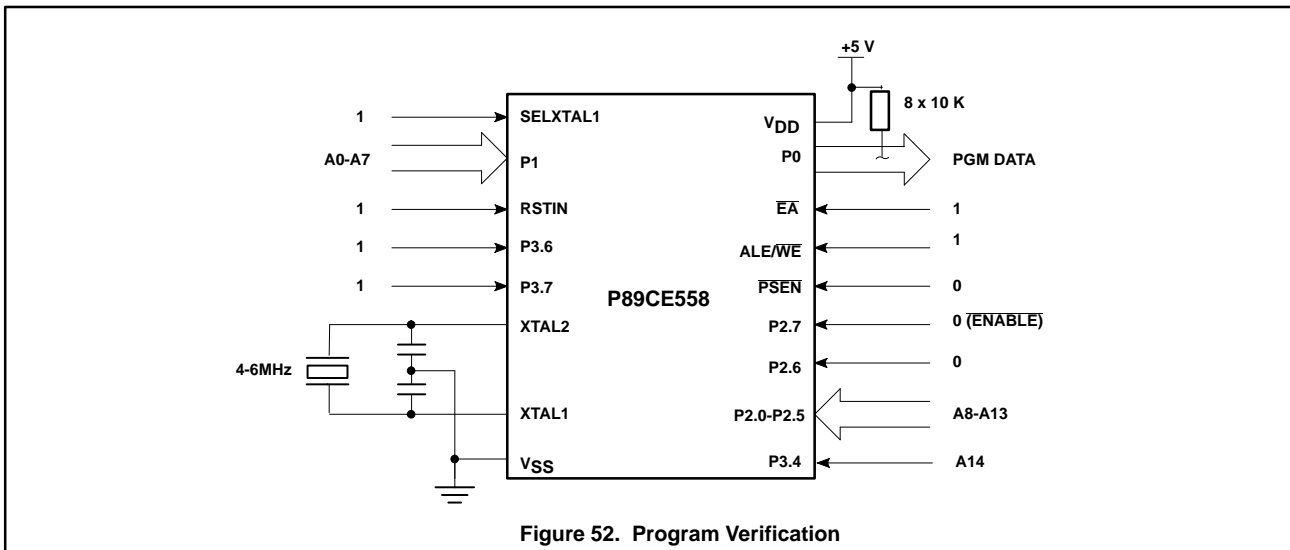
+5 V

8 x 10 K

1 SELXTAL1

$V_{DD}$

A0-A7 P1

P0 PGM DATA

1 RSTIN

$\overline{EA}$ 1

1 P3.6

ALE/$\overline{WE}$ 1

1 P3.7

P89CE558

$\overline{PSEN}$ 0

XTAL2

P2.7 0 ($\overline{ENABLE}$)

4-6MHz

P2.6 0

XTAL1

P2.0-P2.5 A8-A13

$V_{SS}$

P3.4 A14

Figure 52. Program Verification